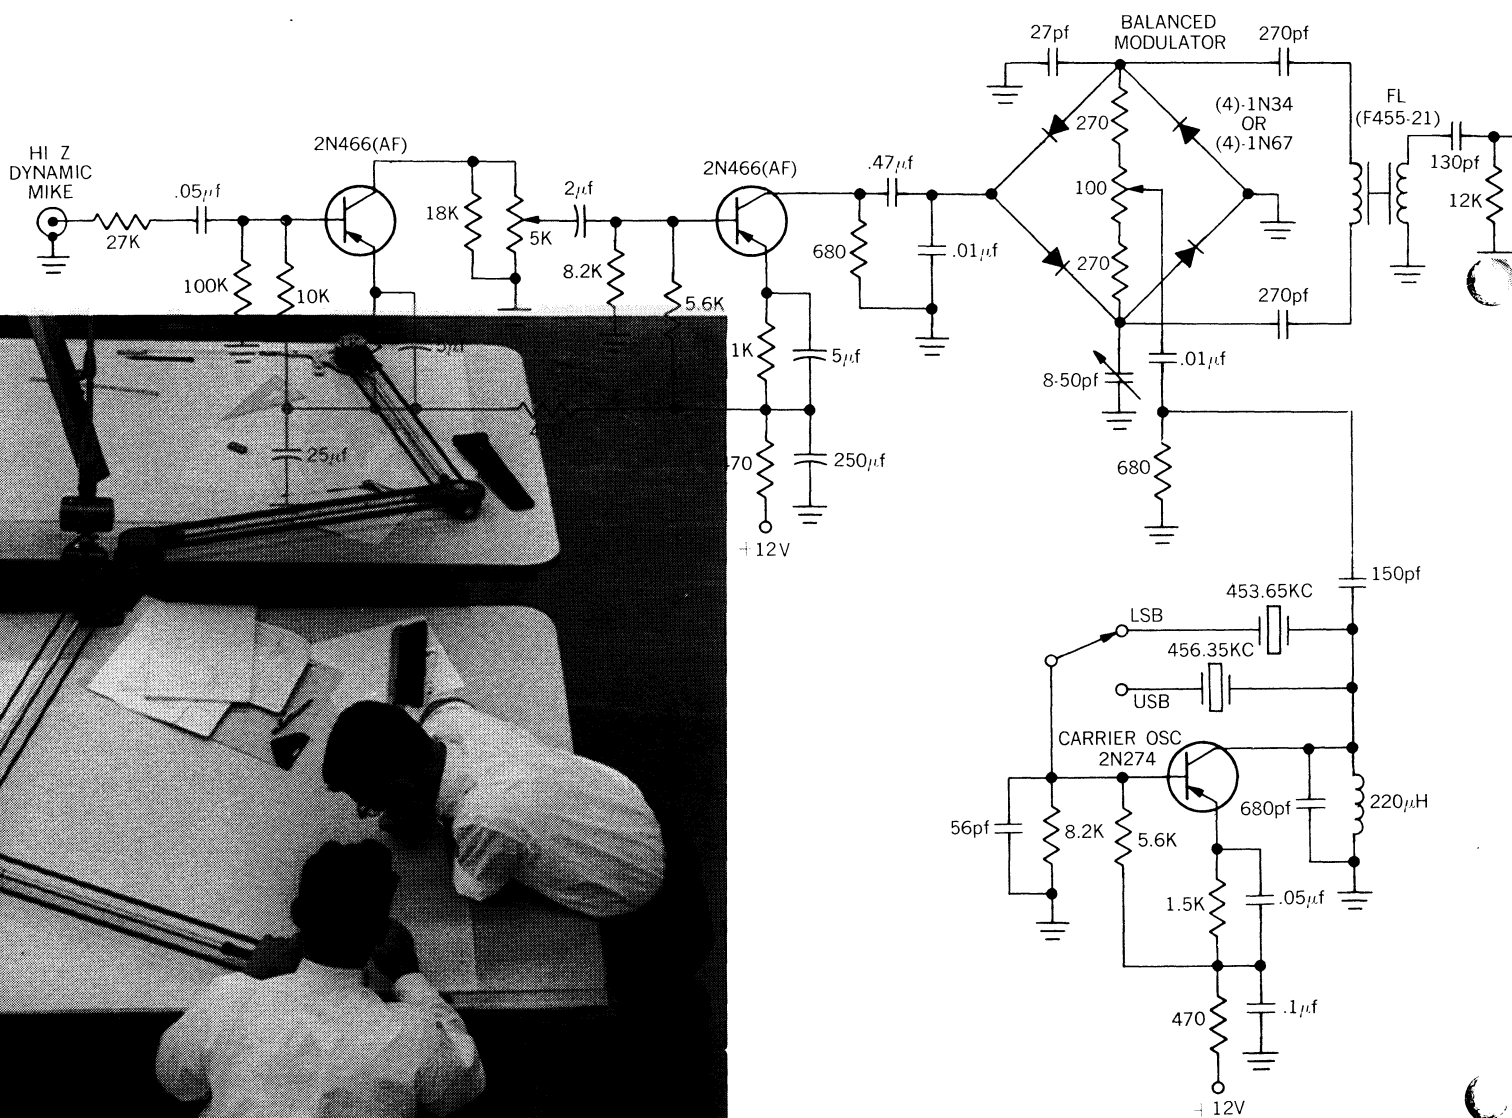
HI Z DYNAMIC MIKE

27K

.05$\mu$f

100K

10K

2N466(AF)

18K

5K

2$\mu$f

8.2K

5.6K

2N466(AF)

1K

5$\mu$f

470

250$\mu$f

+12V

25$\mu$f

5$\mu$f

.47$\mu$f

680

.01$\mu$f

27pf

BALANCED MODULATOR

270pf

270

100

270

(4)-1N34 OR (4)-1N67

270pf

8-50pf

.01$\mu$f

680

FL (F455-21)

130pf

12K

150pf

LSB

453.65KC

456.35KC

USB

CARRIER OSC 2N274

56pf

8.2K

5.6K

680pf

220$\mu$H

1.5K

.05$\mu$f

470

.1$\mu$f

+12V